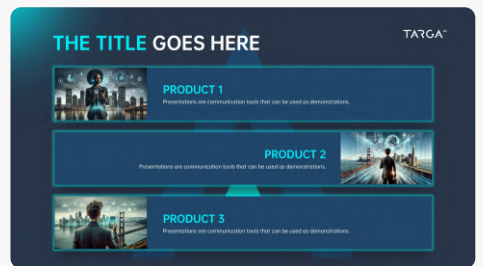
THE TITLE GOES HERE

TARGA

PRODUCT 1
Presentations are communication tools that can be used as demonstrations.

PRODUCT 2
Presentations are communication tools that can be used as demonstrations.

PRODUCT 3
Presentations are communication tools that can be used as demonstrations.